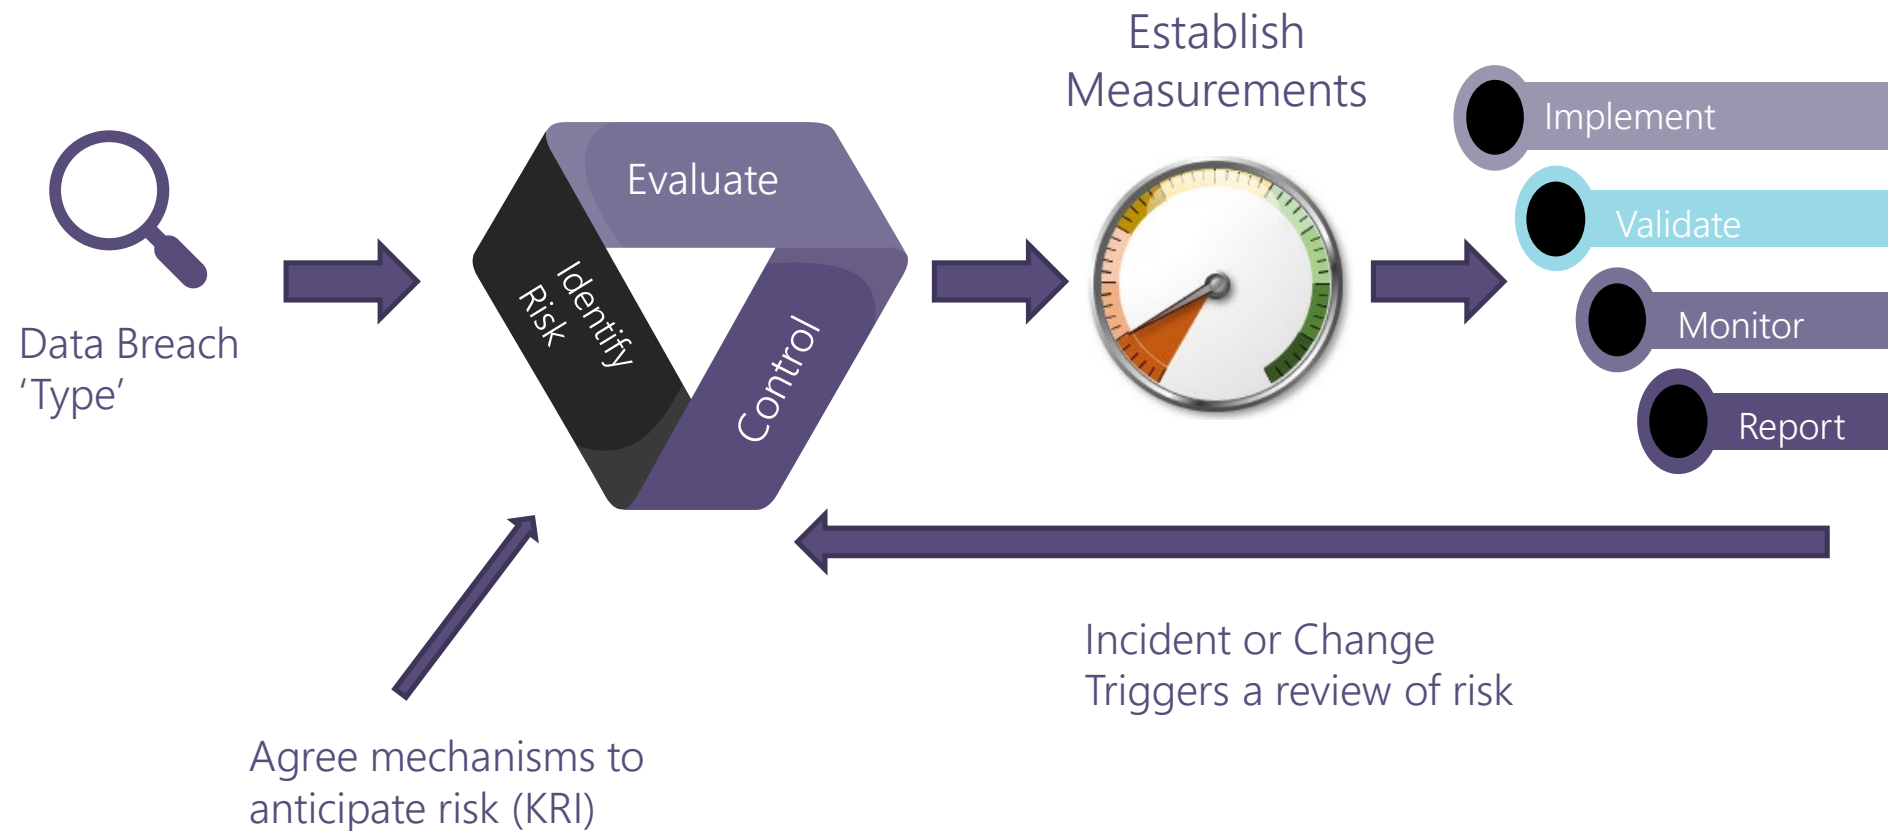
Data Breach 'Type'

Identify Risk

Evaluate

Control

Establish Measurements

Implement

Validate

Monitor

Report

Agree mechanisms to anticipate risk (KRI)

Incident or Change Triggers a review of risk